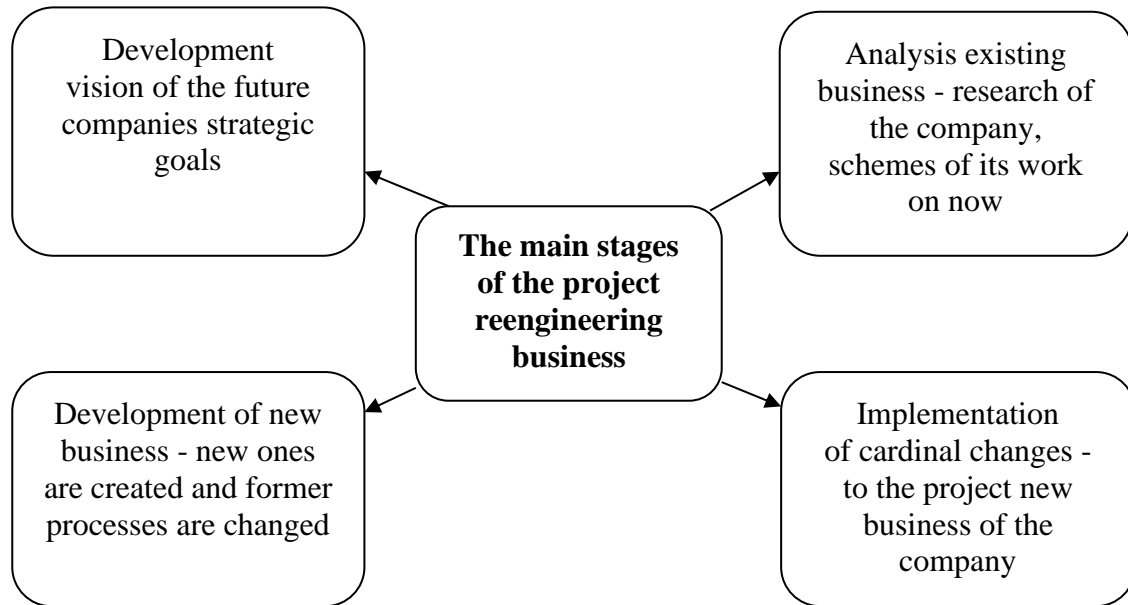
Development vision of the future companies strategic goals

Analysis existing business - research of the company, schemes of its work on now

**The main stages of the project reengineering business**

Development of new business - new ones are created and former processes are changed

Implementation of cardinal changes - to the project new business of the company